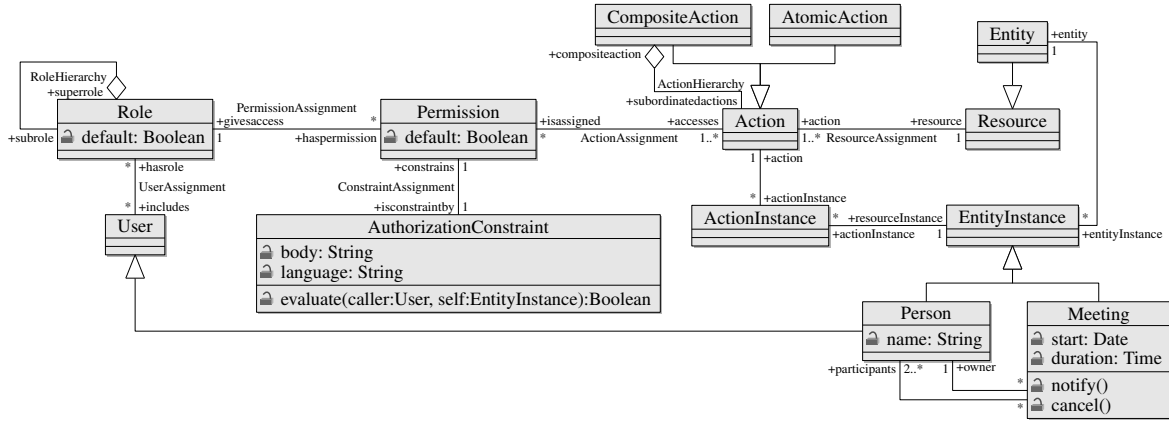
CompositeAction

AtomicAction

Entity

+entity

1

+compositeaction

ActionHierarchy

+subordinatedactions

RoleHierarchy

+superrole

Role

default: Boolean

+subrole

1

PermissionAssignment

+givesaccess

+haspermission

*

Permission

default: Boolean

*

+isassigned

+accesses

ActionAssignment

1..*

Action

+action

1..*

ResourceAssignment

+resource

1

Resource

*

+hasrole

UserAssignment

*

+includes

User

+constrains

1

ConstraintAssignment

+isconstraintby

1

AuthorizationConstraint

body: String

language: String

evaluate(caller:User, self:EntityInstance):Boolean

1

+action

*

+actionInstance

ActionInstance

*

+resourceInstance

+actionInstance

1

EntityInstance

*

+entityInstance

Person

name: String

+participants

2..*

1

+owner

Meeting

start: Date

duration: Time

*

notify()

*

cancel()